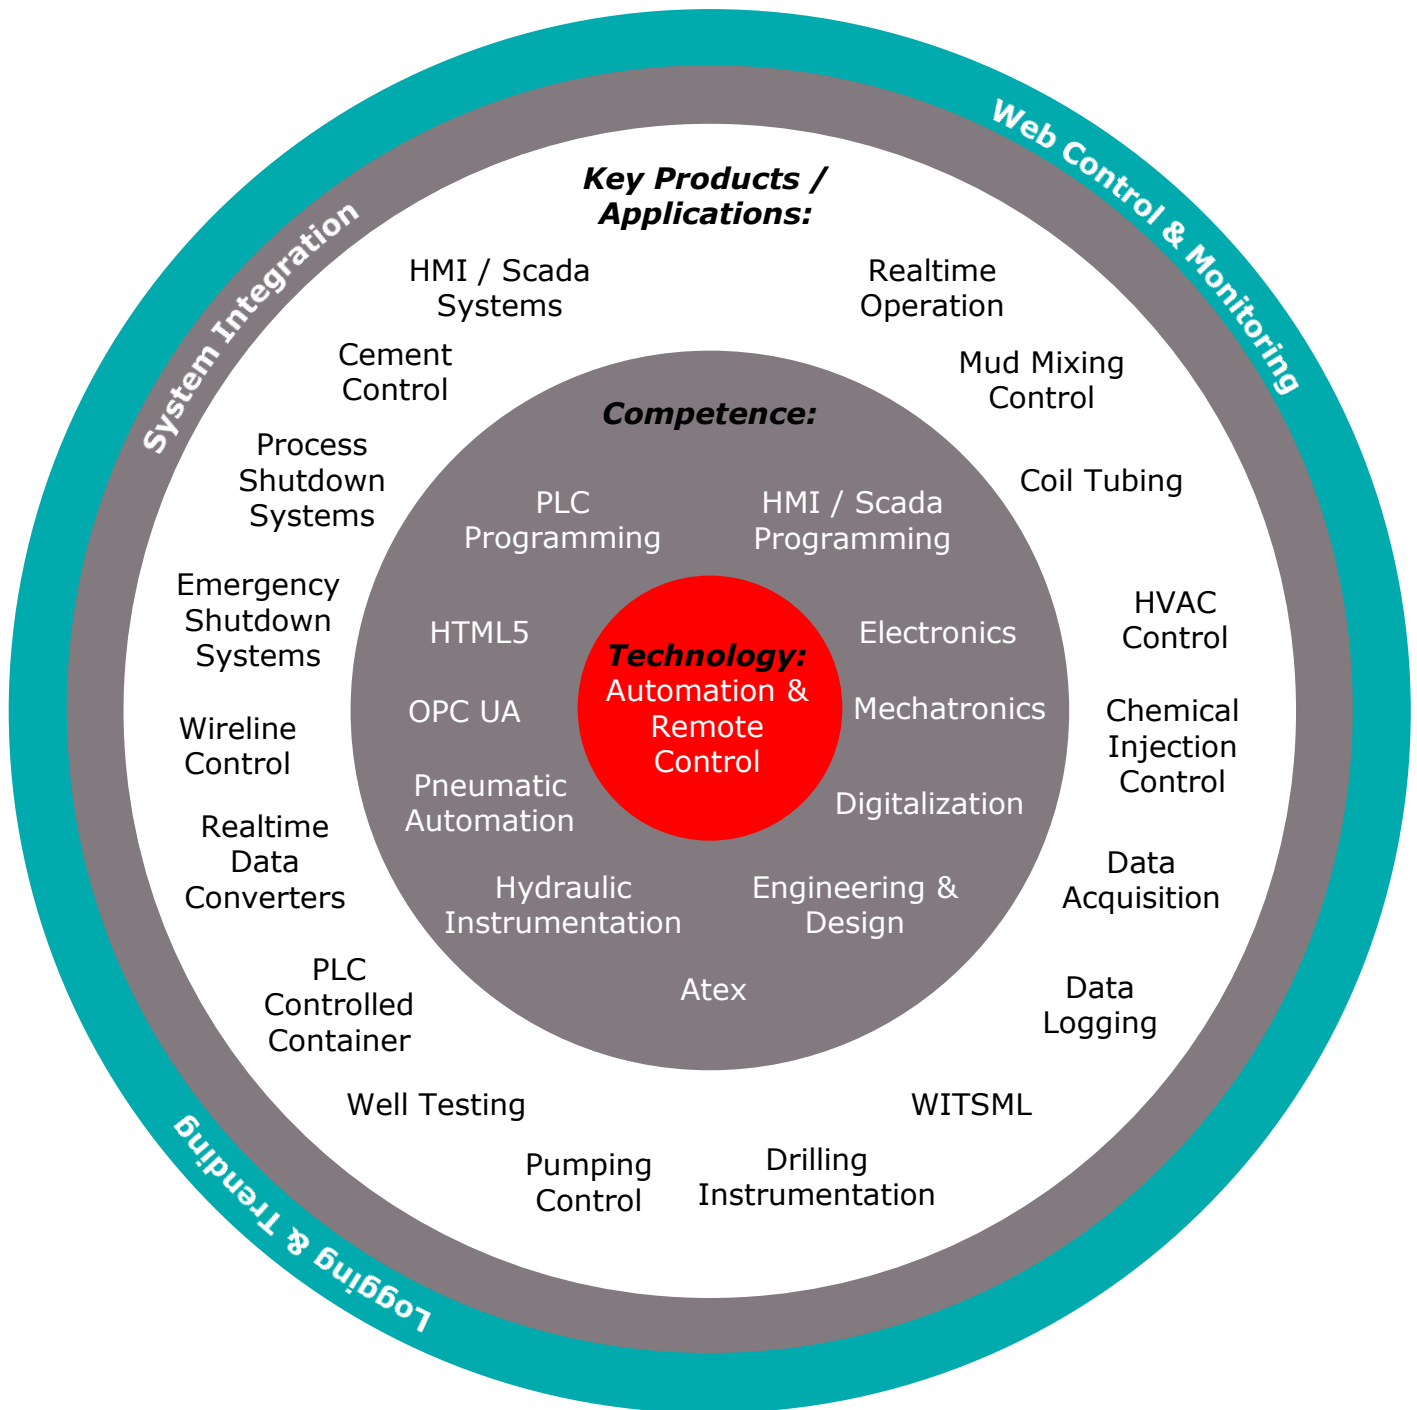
System Integration

Web Control & Monitoring

Key Products / Applications:

HMI / Scada Systems

Realtime Operation

Cement Control

Mud Mixing Control

Process Shutdown Systems

Coil Tubing

Emergency Shutdown Systems

HVAC Control

Wireline Control

Chemical Injection Control

Realtime Data Converters

Data Acquisition

PLC Controlled Container

Data Logging

Well Testing

WITSML

Pumping Control

Drilling Instrumentation

Competence:

PLC Programming

HMI / Scada Programming

HTML5

Electronics

OPC UA

Mechatronics

Pneumatic Automation

Digitalization

Hydraulic Instrumentation

Engineering & Design

Atex

Technology: Automation & Remote Control

Logging & Trending